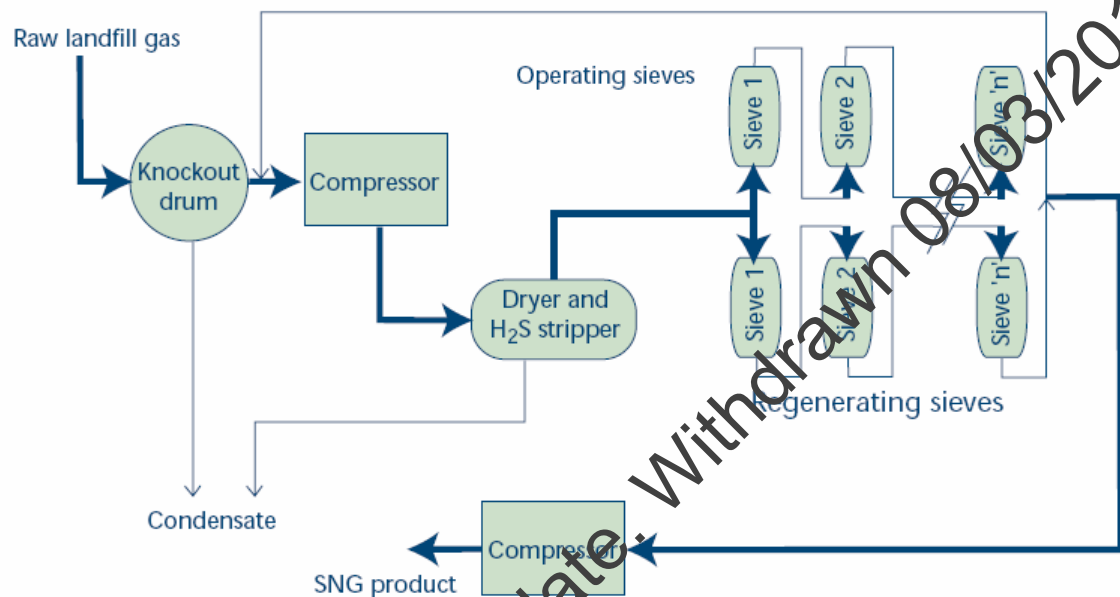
Raw landfill gas

Operating sieves

Sieve 1

Sieve 2

Sieve 'n'

Knockout drum

Compressor

Dryer and $H_2S$ stripper

Sieve 1

Sieve 2

Sieve 'n'

Regenerating sieves

Condensate

Compressor

SNG product

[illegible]ate: Withdrawn 08/03/20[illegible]